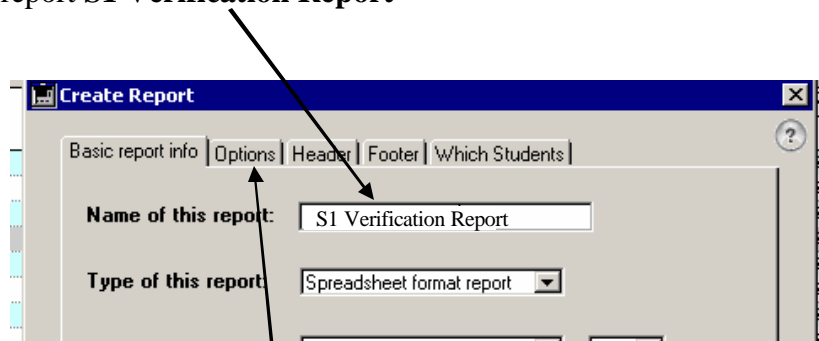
eport S1 Verification Report

Create Report

Basic report info | Options | Header | Footer | Which Students

Name of this report: S1 Verification Report

Type of this report: Spreadsheet format report